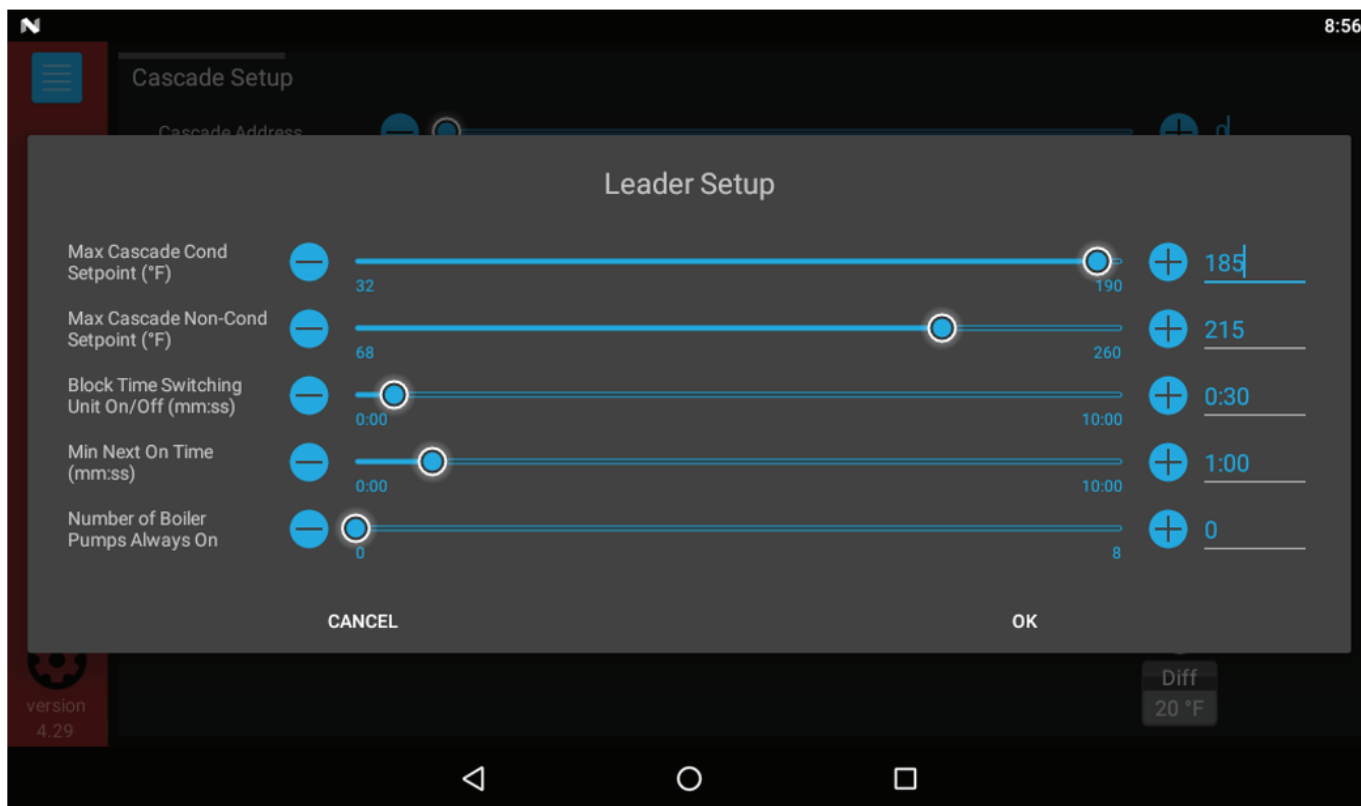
8:56

Cascade Setup

Cascade Address

Leader Setup

Max Cascade Cond Setpoint (°F)
32
190
185

Max Cascade Non-Cond Setpoint (°F)
68
260
215

Block Time Switching Unit On/Off (mm:ss)
0:00
10:00
0:30

Min Next On Time (mm:ss)
0:00
10:00
1:00

Number of Boiler Pumps Always On
0
8
0

CANCEL

OK

Diff
20 °F

version
4.29